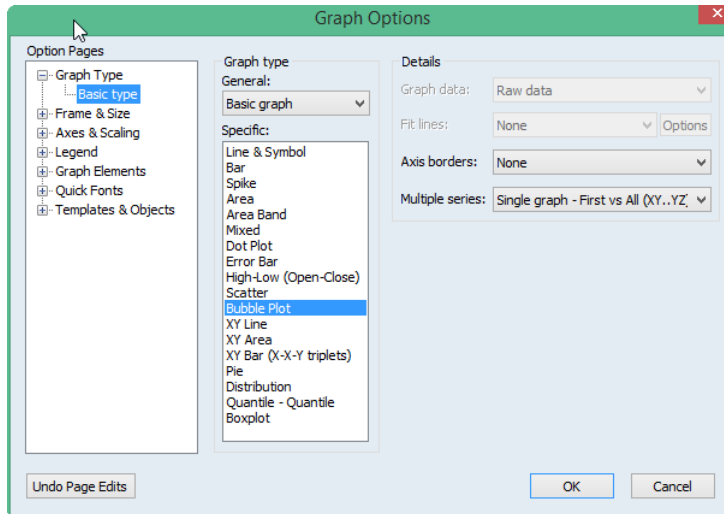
Graph Options

Option Pages

Graph Type
Basic type
Frame & Size
Axes & Scaling
Legend
Graph Elements
Quick Fonts
Templates & Objects

Graph type
General:
Basic graph
Specific:
Line & Symbol
Bar
Spike
Area
Area Band
Mixed
Dot Plot
Error Bar
High-Low (Open-Close)
Scatter
Bubble Plot
XY Line
XY Area
XY Bar (X-X-Y triplets)
Pie
Distribution
Quantile - Quantile
Boxplot

Details
Graph data: Raw data
Fit lines: None
Options
Axis borders: None
Multiple series: Single graph - First vs All (XY..YZ)

Undo Page Edits
OK
Cancel